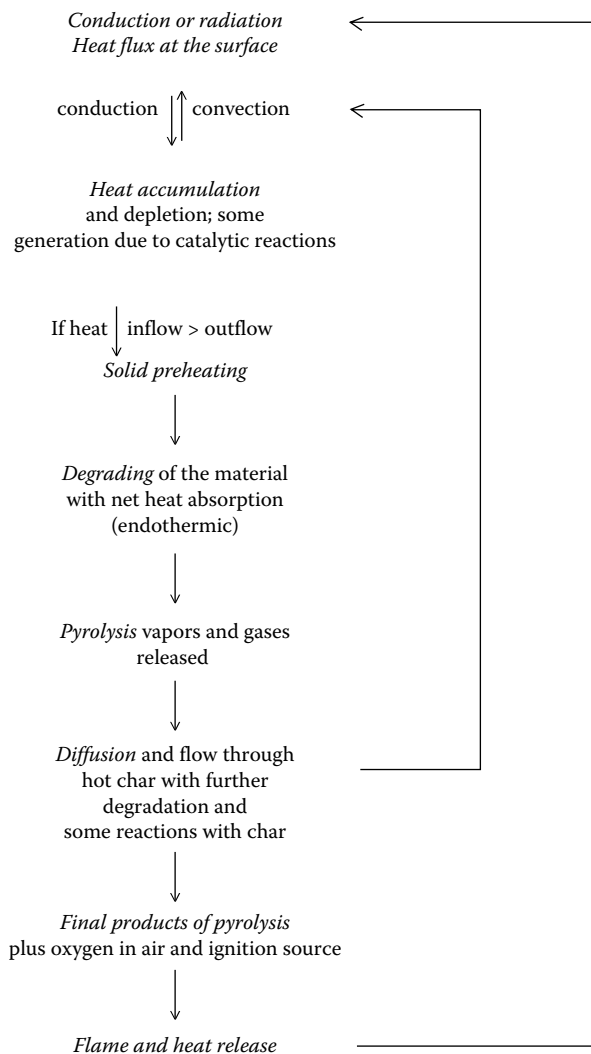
*Conduction or radiation*
*Heat flux at the surface*

conduction convection

*Heat accumulation* and depletion; some generation due to catalytic reactions

If heat inflow > outflow

*Solid preheating*

*Degrading* of the material with net heat absorption (endothermic)

*Pyrolysis* vapors and gases released

*Diffusion* and flow through hot char with further degradation and some reactions with char

*Final products of pyrolysis* plus oxygen in air and ignition source

*Flame and heat release*